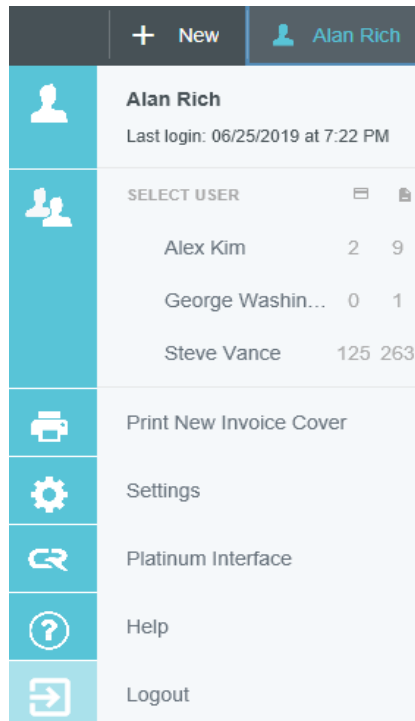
+ New | Alan Rich

Alan Rich
Last login: 06/25/2019 at 7:22 PM

SELECT USER

| | | |
|---|---|---|
| Alex Kim | 2 | 9 |
| George Washin... | 0 | 1 |
| Steve Vance | 125 | 263 |

Print New Invoice Cover

Settings

Platinum Interface

Help

Logout